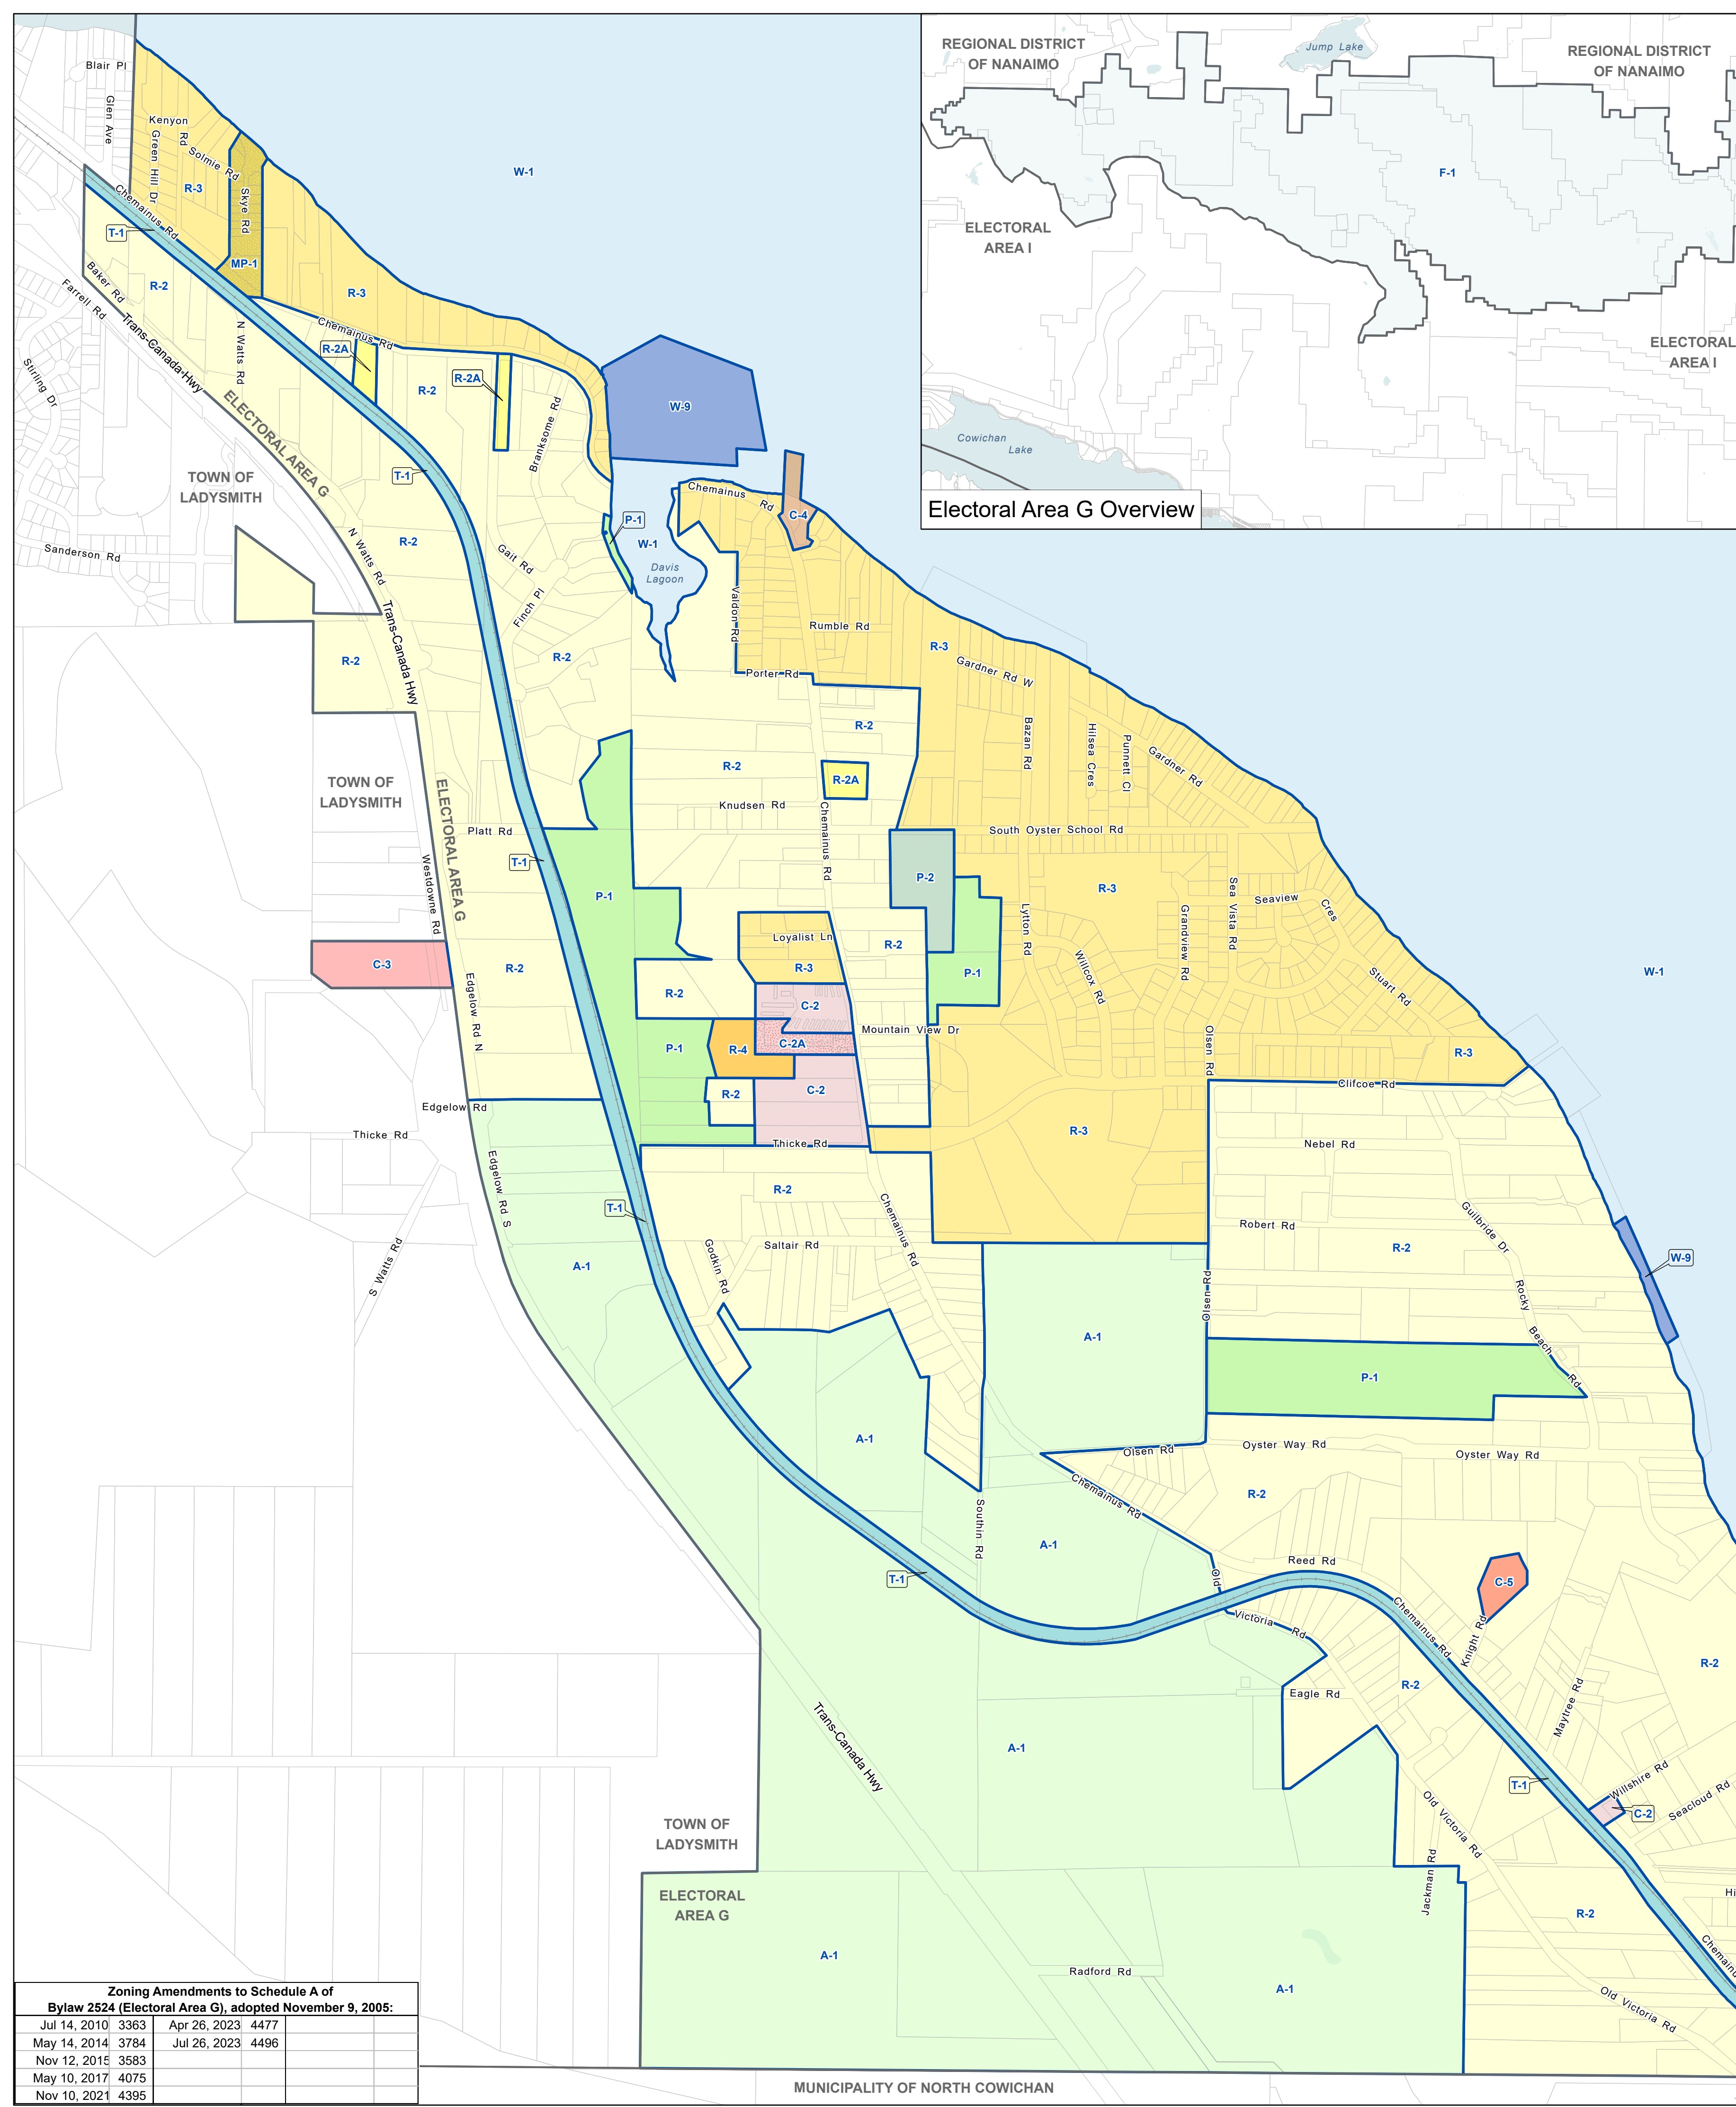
REGIONAL DISTRICT OF NANAIMO

Jump Lake

REGIONAL DISTRICT OF NANAIMO

F-1

ELECTORAL AREA I

ELECTORAL AREA I

Cowichan Lake

Electoral Area G Overview

Blair Pl
Glen Ave
Kenyon Rd
Green Hill Dr
Solmie Rd
Skye Rd
R-3
W-1
Chemainus Rd
T-1
MP-1
R-2
R-3
Baker Rd
Farrell Rd
Trans-Canada Hwy
N Watts Rd
Chemainus Rd
R-2A
R-2
R-2A
W-9
Stirling Dr
ELECTORAL AREA G
Branksome Rd
TOWN OF LADYSMITH
T-1
Chemainus Rd
C-4
P-1
W-1
Davis Lagoon
Sanderson Rd
N Watts Rd
R-2
Gait Rd
Finch Pl
Valdon Rd
Rumble Rd
Trans-Canada Hwy
R-2
R-2
R-3
Gardner Rd W
Porter Rd
R-2
Bazan Rd
Hilsea Cres
Punnett Cl
Gardner Rd
R-2
R-2A
TOWN OF LADYSMITH
ELECTORAL AREA G
Knudsen Rd
Chemainus Rd
Platt Rd
South Oyster School Rd
T-1
P-2
R-3
Westdowne Rd
P-1
Sea Vista Rd
Seaview Cres
Grandview Rd
Lytton Rd
Loyalist Ln
R-2
Willcox Rd
R-3
P-1
Stuart Rd
W-1
C-3
R-2
R-2
Edgelow Rd N
C-2
Mountain View Dr
P-1
R-4
C-2A
Olsen Rd
R-3
C-2
R-2
Clifcoe Rd
Edgelow Rd
Thicke Rd
Thicke Rd
R-3
Nebel Rd
Edgelow Rd S
R-2
T-1
Chemainus Rd
Robert Rd
Guilbride Dr
Saltair Rd
R-2
Godkin Rd
S Watts Rd
A-1
W-9
Olsen Rd
Rocky Beach Rd
A-1
P-1
A-1
Olsen Rd
Oyster Way Rd
Oyster Way Rd
Chemainus Rd
R-2
Southin Rd
A-1
Reed Rd
C-5
T-1
Old
Victoria Rd
Chemainus Rd
Knight Rd
Trans-Canada Hwy
Eagle Rd
R-2
R-2
Maytree Rd
A-1
T-1
Willshire Rd
Seacloud Rd
C-2
Old Victoria Rd
TOWN OF LADYSMITH
Jackman Rd
ELECTORAL AREA G
Hi
R-2
A-1
Radford Rd
A-1
Chemainus
Old Victoria Rd
MUNICIPALITY OF NORTH COWICHAN

Zoning Amendments to Schedule A of Bylaw 2524 (Electoral Area G), adopted November 9, 2005:

| | | | | | |
|---|---|---|---|---|---|
| Jul 14, 2010 | 3363 | Apr 26, 2023 | 4477 | | |
| May 14, 2014 | 3784 | Jul 26, 2023 | 4496 | | |
| Nov 12, 2015 | 3583 | | | | |
| May 10, 2017 | 4075 | | | | |
| Nov 10, 2021 | 4395 | | | | |